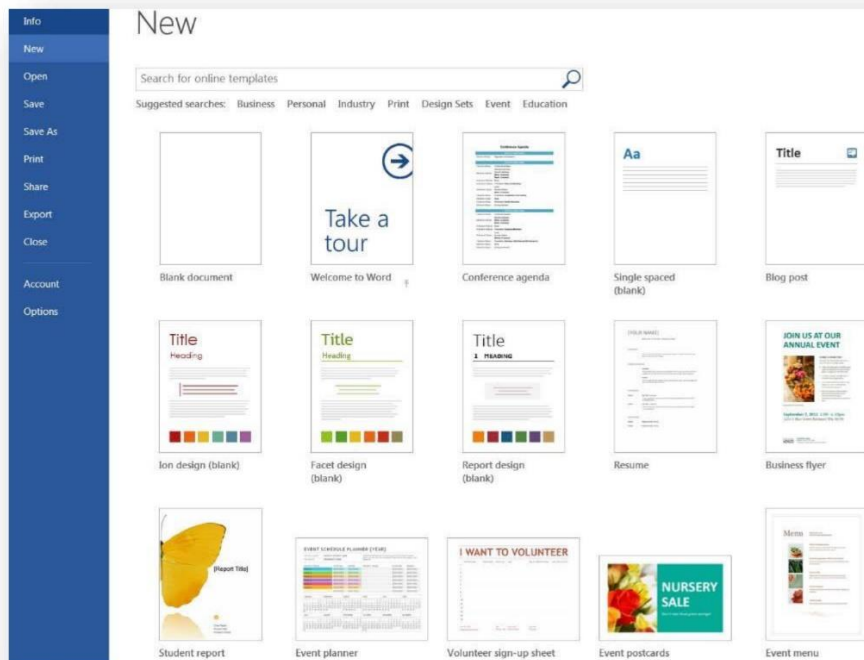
Info
New
Open
Save
Save As
Print
Share
Export
Close
Account
Options

New

Search for online templates

Suggested searches: Business Personal Industry Print Design Sets Event Education

Blank document

Take a tour
Welcome to Word

Conference Agenda
Conference agenda

Aa
Single spaced (blank)

Title
Blog post

Title
Heading
Ion design (blank)

Title
Heading
Facet design (blank)

Title
1 HEADING
Report design (blank)

[YOUR NAME]
Resume

JOIN US AT OUR ANNUAL EVENT
Business flyer

[Report Title]
Student report

EVENT SCHEDULE PLANNER [YEAR]
Event planner

I WANT TO VOLUNTEER
Volunteer sign-up sheet

NURSERY SALE
Event postcards

Menu
Event menu